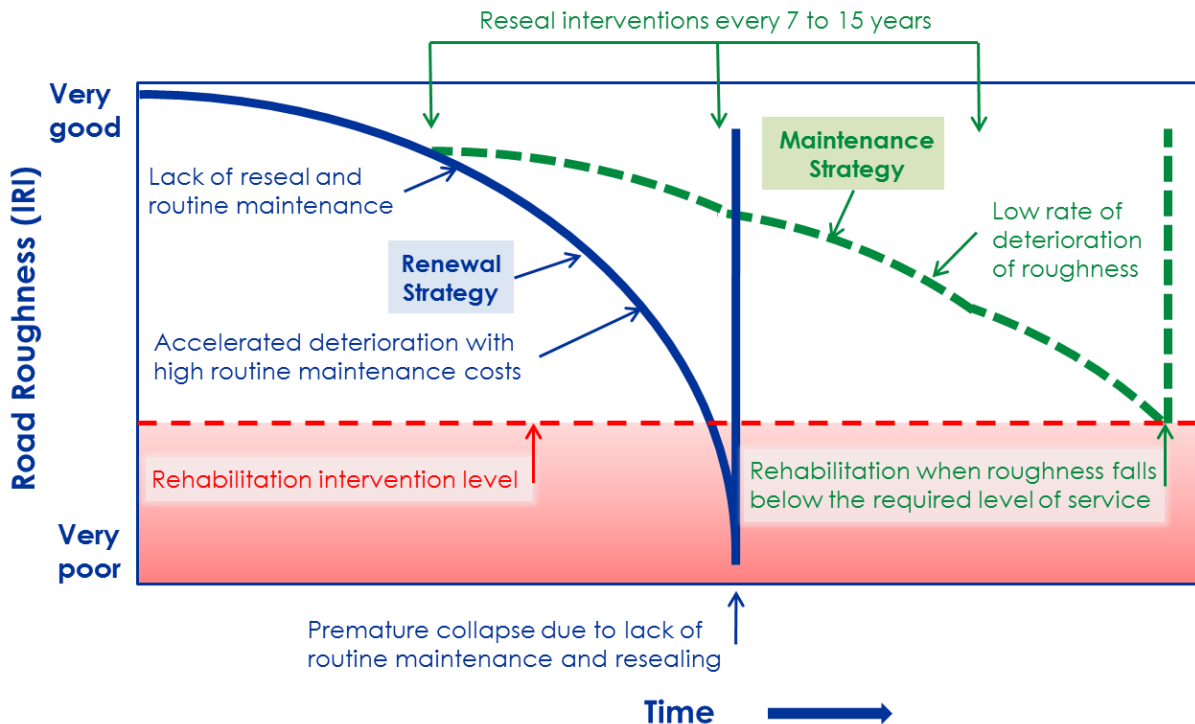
Reseal interventions every 7 to 15 years

Very good

Very poor

Road Roughness (IRI)

Lack of reseal and routine maintenance

Renewal Strategy

Accelerated deterioration with high routine maintenance costs

Maintenance Strategy

Low rate of deterioration of roughness

Rehabilitation intervention level

Rehabilitation when roughness falls below the required level of service

Premature collapse due to lack of routine maintenance and resealing

Time